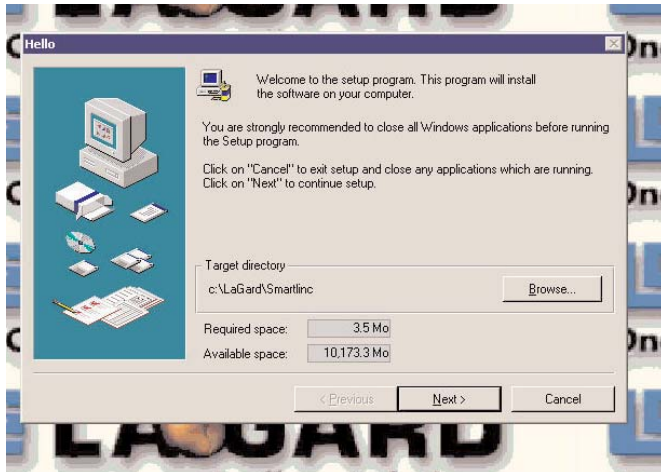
Hello

Welcome to the setup program. This program will install the software on your computer.

You are strongly recommended to close all Windows applications before running the Setup program.

Click on "Cancel" to exit setup and close any applications which are running. Click on "Next" to continue setup.

Target directory

c:\LaGard\Smartlinc

Browse...

Required space: 3.5 Mo

Available space: 10,173.3 Mo

< Previous

Next >

Cancel

LAGARD

LAGARD